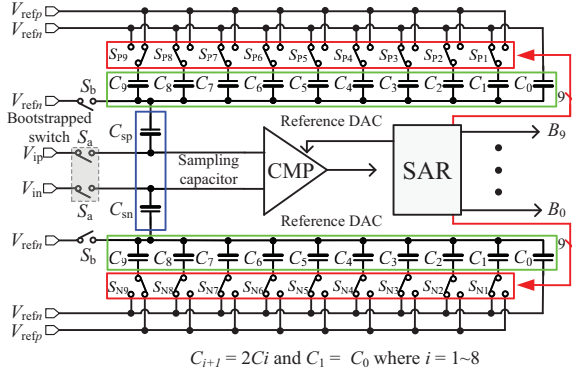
$V_{\text{ref}p}$
$V_{\text{ref}n}$
$S_{P9}$ $S_{P8}$ $S_{P7}$ $S_{P6}$ $S_{P5}$ $S_{P4}$ $S_{P3}$ $S_{P2}$ $S_{P1}$
$S_b$
$V_{\text{ref}n}$
$C_9$ $C_8$ $C_7$ $C_6$ $C_5$ $C_4$ $C_3$ $C_2$ $C_1$ $C_0$
9
Bootstrapped switch
$S_a$
$C_{sp}$
Reference DAC
$B_9$
$V_{ip}$
Sampling capacitor
CMP
SAR
$V_{in}$
$S_a$
$C_{sn}$
$B_0$
Reference DAC
$V_{\text{ref}n}$
$S_b$
$C_9$ $C_8$ $C_7$ $C_6$ $C_5$ $C_4$ $C_3$ $C_2$ $C_1$ $C_0$
9
$S_{N9}$ $S_{N8}$ $S_{N7}$ $S_{N6}$ $S_{N5}$ $S_{N4}$ $S_{N3}$ $S_{N2}$ $S_{N1}$
$V_{\text{ref}n}$
$V_{\text{ref}p}$
$C_{i+1} = 2Ci$ and $C_1 = C_0$ where $i = 1\sim8$